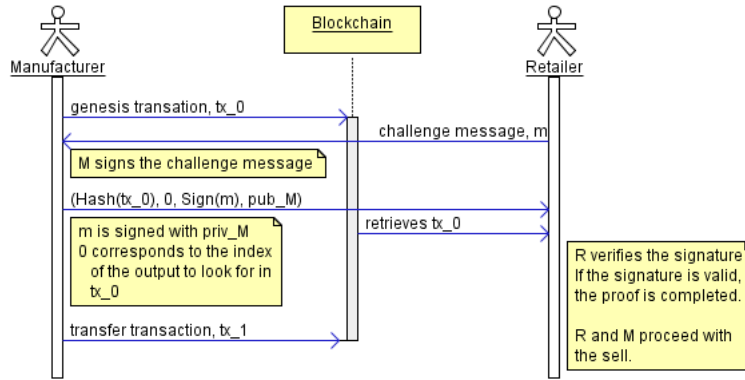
Manufacturer

Blockchain

Retailer

genesis transation, tx_0

challenge message, m

M signs the challenge message

(Hash(tx_0), 0, Sign(m), pub_M)

retrieves tx_0

m is signed with priv_M
0 corresponds to the index of the output to look for in tx_0

R verifies the signature
If the signature is valid, the proof is completed.

R and M proceed with the sell.

transfer transaction, tx_1